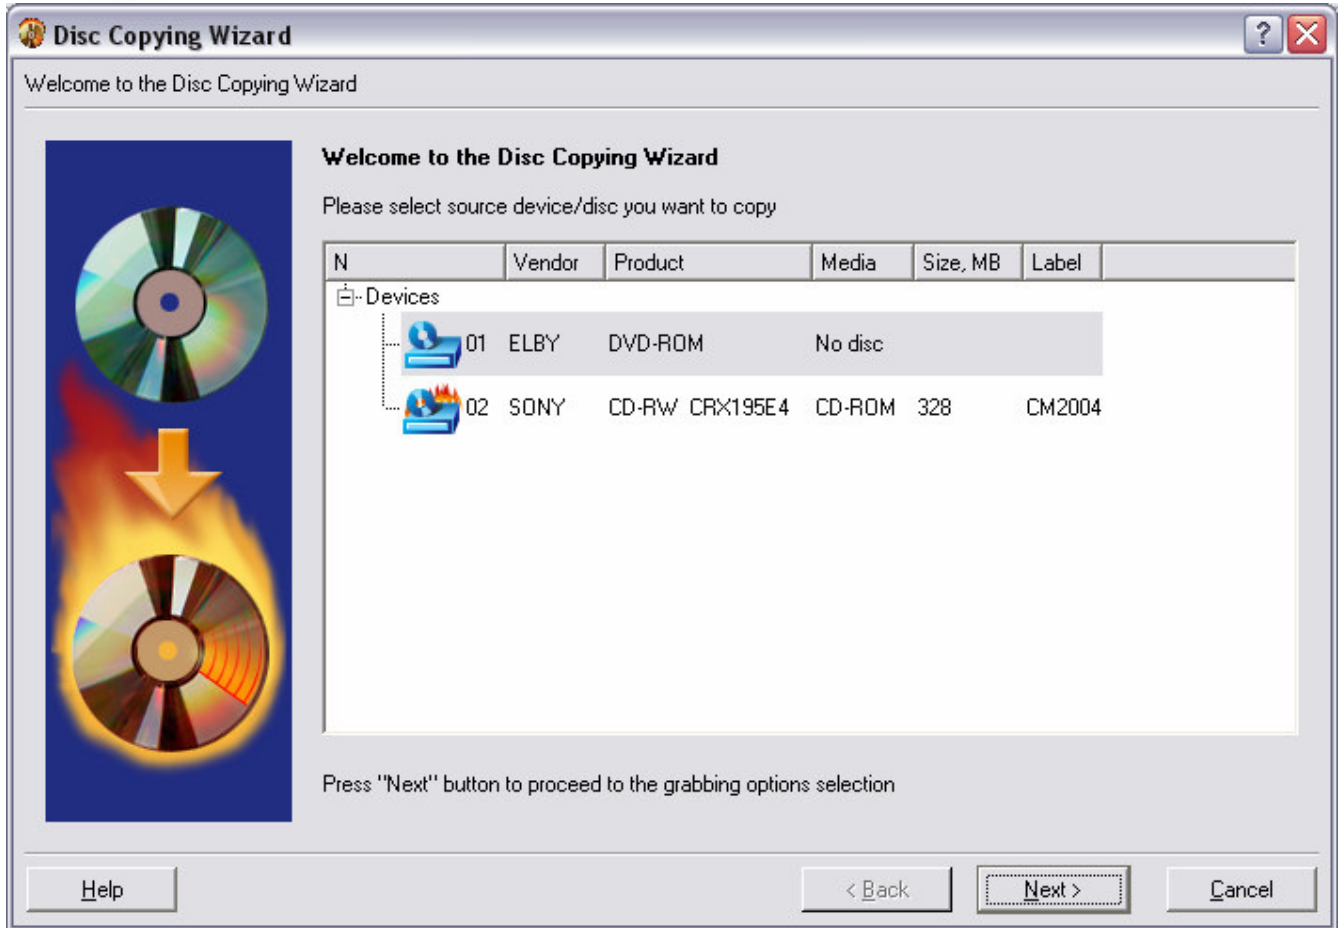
Disc Copying Wizard

Welcome to the Disc Copying Wizard

Welcome to the Disc Copying Wizard

Please select source device/disc you want to copy

| N | Vendor | Product | Media | Size, MB | Label |
|---|---|---|---|---|---|
| Devices | | | | | |
| 01 | ELBY | DVD-ROM | No disc | | |
| 02 | SONY | CD-RW CRX195E4 | CD-ROM | 328 | CM2004 |

Press "Next" button to proceed to the grabbing options selection

Help

< Back

Next >

Cancel